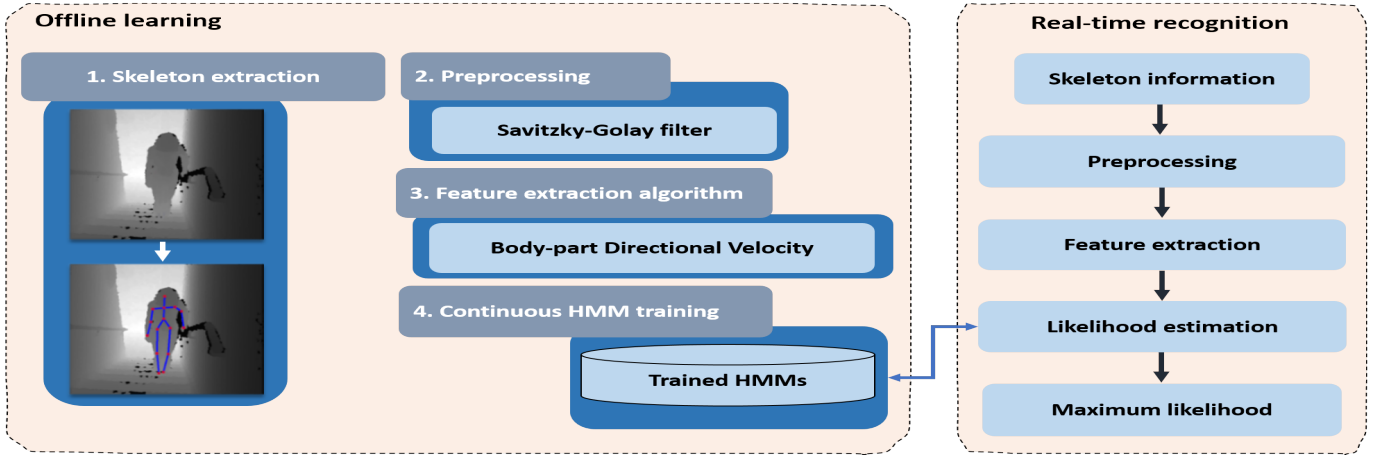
Offline learning

1. Skeleton extraction

2. Preprocessing

Savitzky-Golay filter

3. Feature extraction algorithm

Body-part Directional Velocity

4. Continuous HMM training

Trained HMMs

Real-time recognition

Skeleton information

Preprocessing

Feature extraction

Likelihood estimation

Maximum likelihood